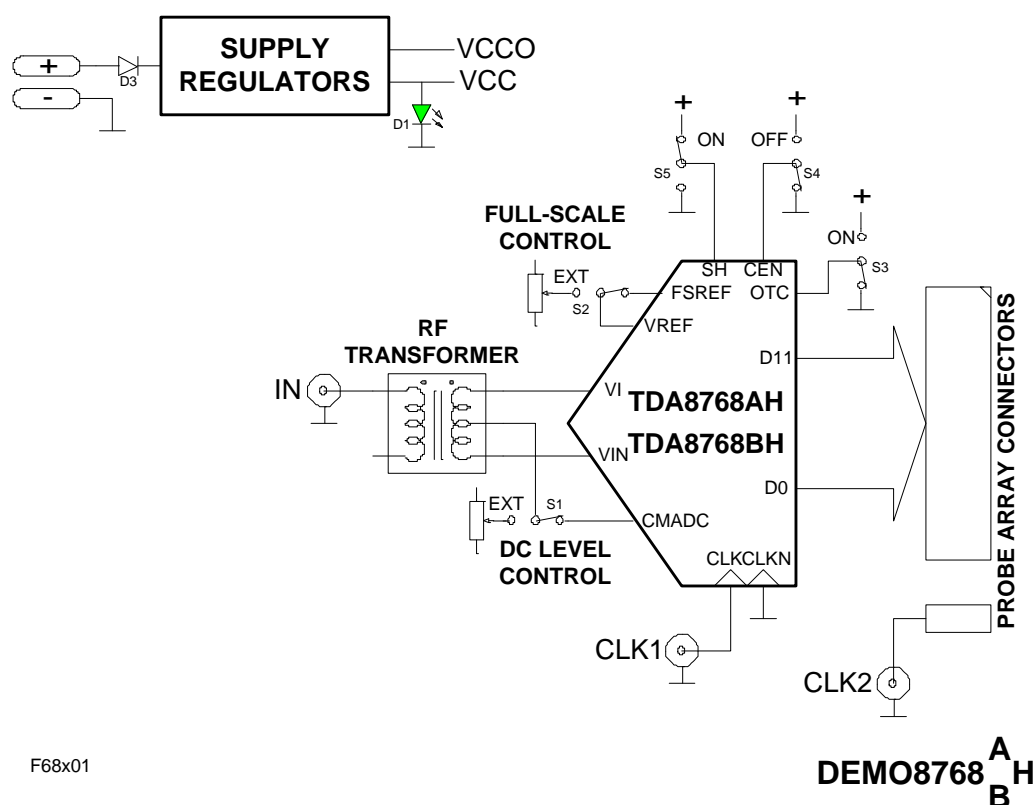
+
-
D3
SUPPLY REGULATORS
VCCO
VCC
D1
+
ON
S5
+
OFF
S4
+
ON
S3
FULL-SCALE CONTROL
EXT
S2
SH
CEN
FSREF
OTC
VREF
RF TRANSFORMER
IN
VI
TDA8768AH
TDA8768BH
VIN
D11
D0
EXT
S1
CMADC
DC LEVEL CONTROL
CLKCLKN
CLK1
CLK2
PROBE ARRAY CONNECTORS
F68x01
DEMO8768$_{B}^{A}$H